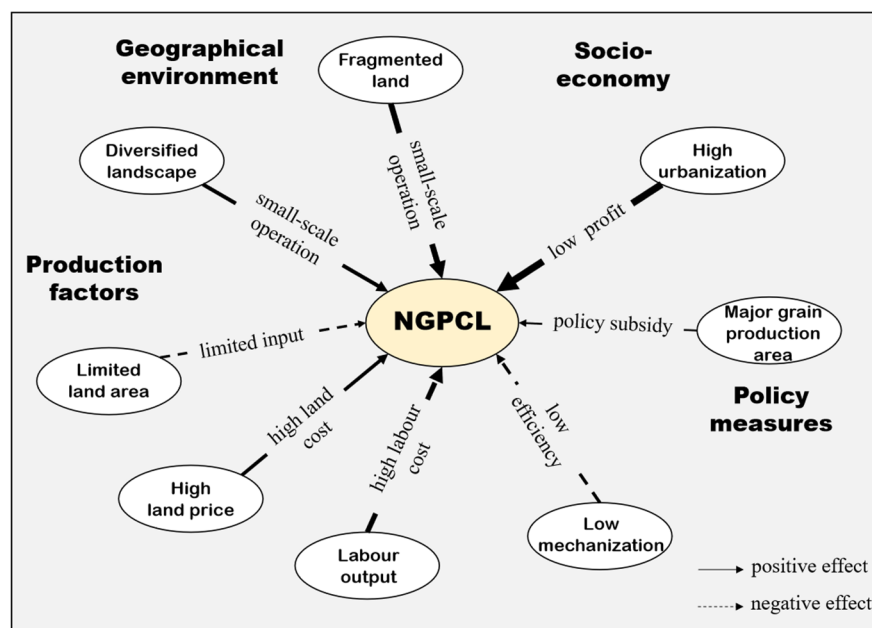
Geographical environment

Fragmented land

Socio-economy

Diversified landscape

small-scale operation

small-scale operation

High urbanization

low profit

Production factors

NGPCL

policy subsidy

Major grain production area

limited input

Limited land area

Policy measures

high land cost

high labour cost

low efficiency

High land price

Labour output

Low mechanization

positive effect

negative effect